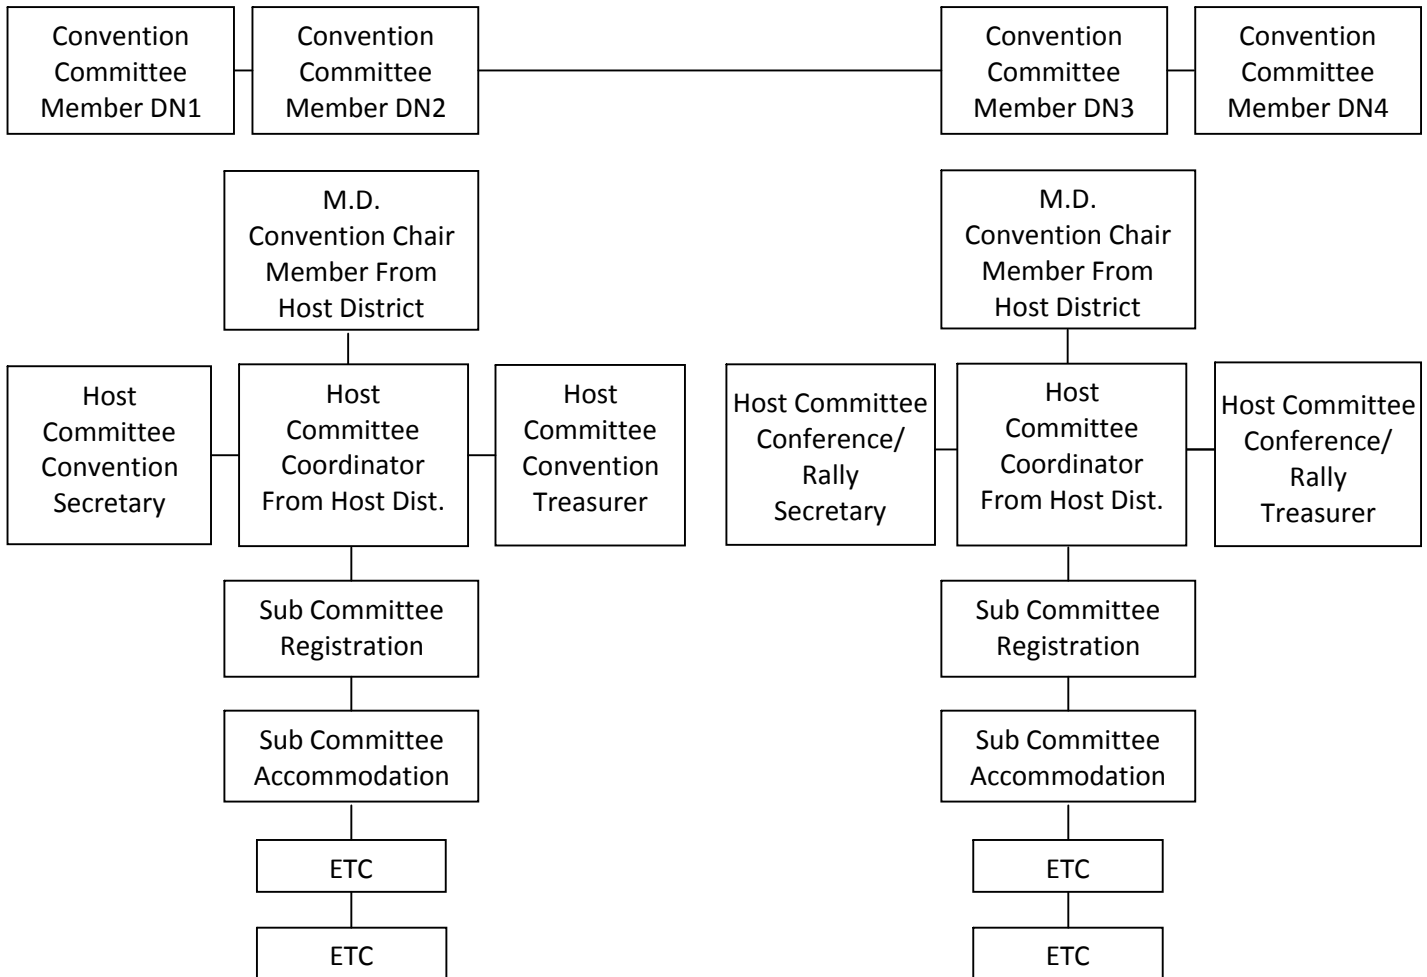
Convention Committee Member DN1

Convention Committee Member DN2

Convention Committee Member DN3

Convention Committee Member DN4

M.D. Convention Chair Member From Host District

Host Committee Convention Secretary

Host Committee Coordinator From Host Dist.

Host Committee Convention Treasurer

Sub Committee Registration

Sub Committee Accommodation

ETC

ETC

M.D. Convention Chair Member From Host District

Host Committee Conference/ Rally Secretary

Host Committee Coordinator From Host Dist.

Host Committee Conference/ Rally Treasurer

Sub Committee Registration

Sub Committee Accommodation

ETC

ETC